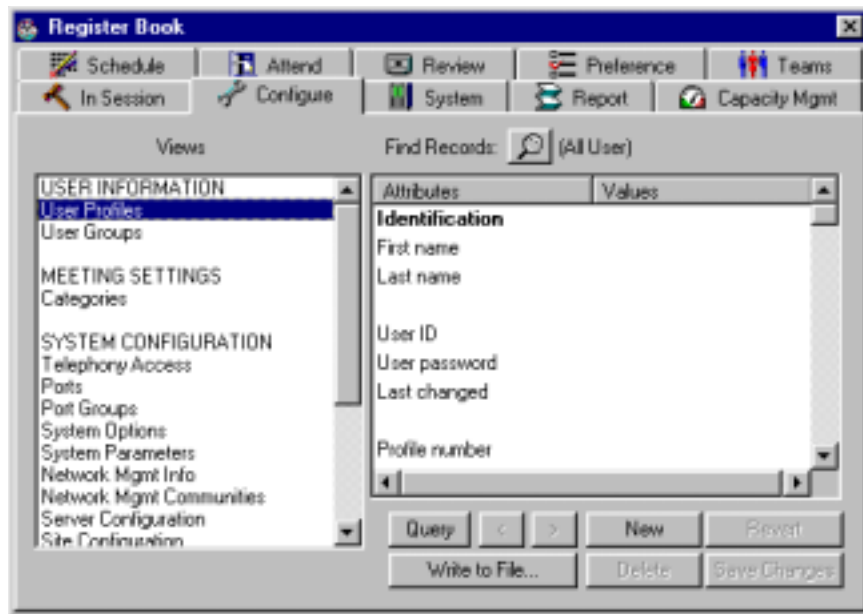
Register Book

Schedule
Attend
Review
Preference
Teams
In Session
Configure
System
Report
Capacity Mgmt

Views

USER INFORMATION
User Profiles
User Groups

MEETING SETTINGS
Categories

SYSTEM CONFIGURATION
Telephony Access
Ports
Port Groups
System Options
System Parameters
Network Mgmt Info
Network Mgmt Communities
Server Configuration
Site Configuration

Find Records: (All User)

| Attributes | Values |
|---|---|
| **Identification** | |
| First name | |
| Last name | |
| | |
| User ID | |
| User password | |
| Last changed | |
| | |
| Profile number | |

Query
<
>
New
Revert
Write to File...
Delete
Save Changes